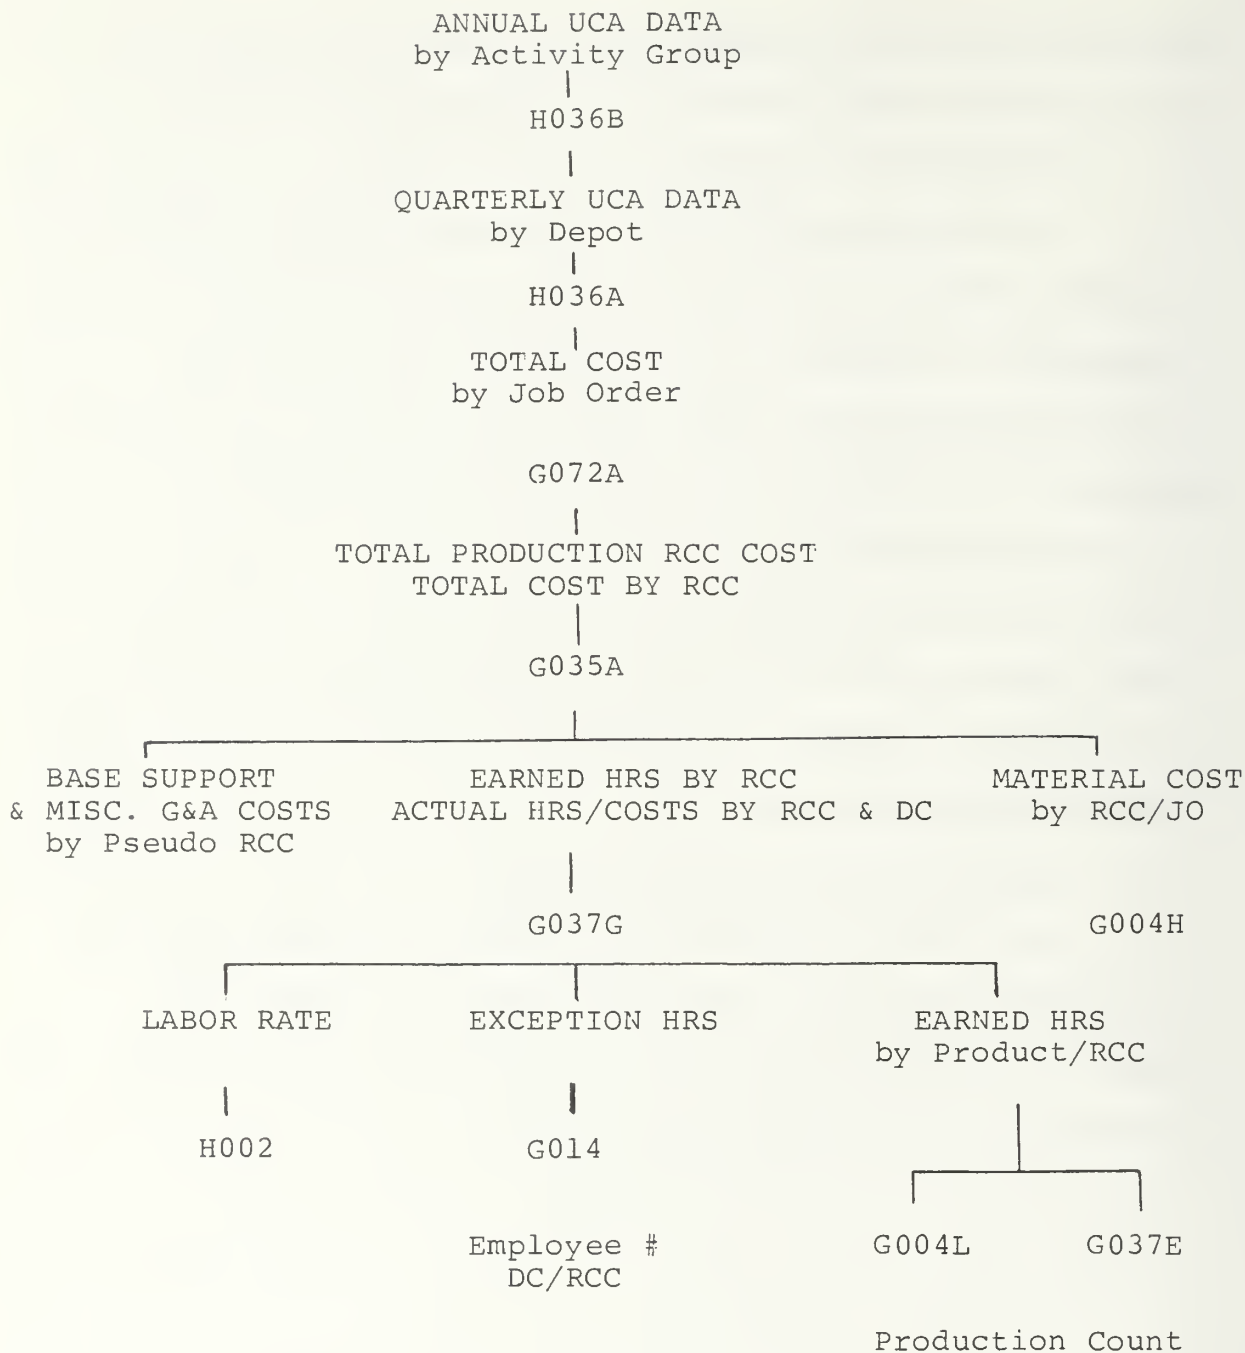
ANNUAL UCA DATA
by Activity Group

H036B

QUARTERLY UCA DATA
by Depot

H036A

TOTAL COST
by Job Order

G072A

TOTAL PRODUCTION RCC COST
TOTAL COST BY RCC

G035A

BASE SUPPORT
& MISC. G&A COSTS
by Pseudo RCC

EARNED HRS BY RCC
ACTUAL HRS/COSTS BY RCC & DC

G037G

MATERIAL COST
by RCC/JO

G004H

LABOR RATE

H002

EXCEPTION HRS

G014

Employee #
DC/RCC

EARNED HRS
by Product/RCC

G004L

G037E

Production Count